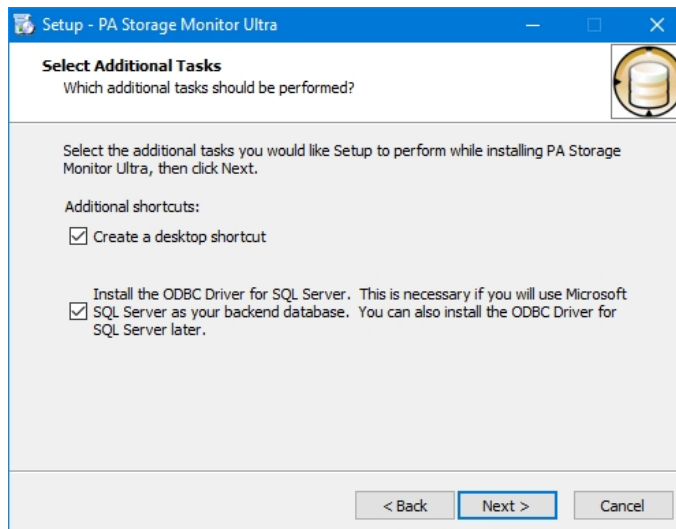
Setup - PA Storage Monitor Ultra

Select Additional Tasks
Which additional tasks should be performed?

Select the additional tasks you would like Setup to perform while installing PA Storage Monitor Ultra, then click Next.

Additional shortcuts:

☑ Create a desktop shortcut

☑ Install the ODBC Driver for SQL Server. This is necessary if you will use Microsoft SQL Server as your backend database. You can also install the ODBC Driver for SQL Server later.

< Back | Next > | Cancel